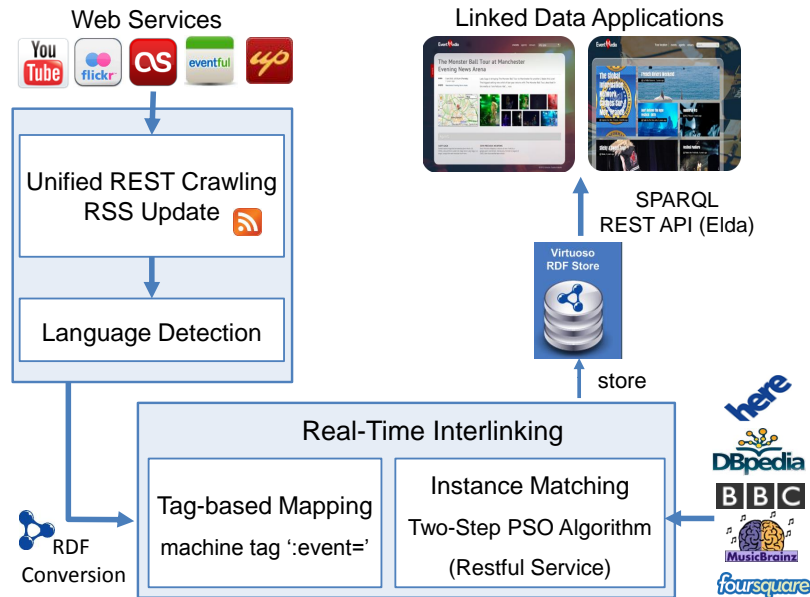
Web Services

You Tube

flickr

eventful

up

Unified REST Crawling
RSS Update

Language Detection

Linked Data Applications

EventMedia

The Monster Ball Tour at Manchester Evening News Arena

EventMedia

SPARQL
REST API (Elda)

Virtuoso
RDF Store

store

Real-Time Interlinking

Tag-based Mapping
machine tag ':event='

Instance Matching
Two-Step PSO Algorithm
(Restful Service)

RDF
Conversion

here

DBpedia

BBC

MusicBrainz

foursquare